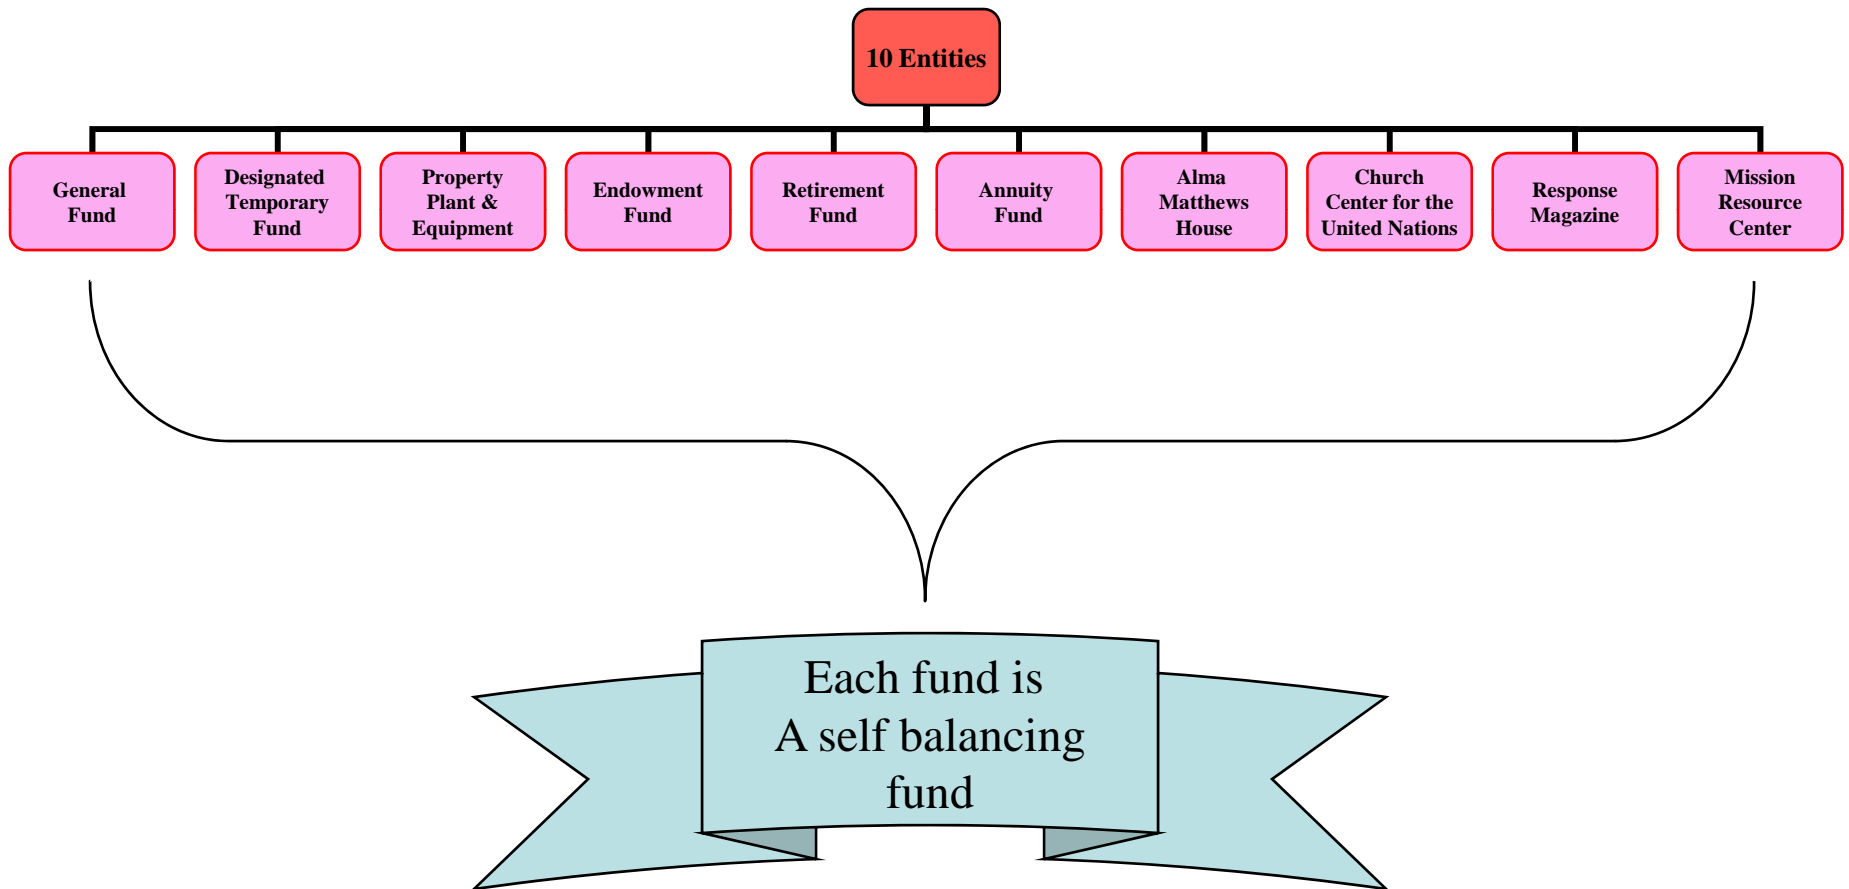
10 Entities

General Fund

Designated Temporary Fund

Property Plant & Equipment

Endowment Fund

Retirement Fund

Annuity Fund

Alma Matthews House

Church Center for the United Nations

Response Magazine

Mission Resource Center

Each fund is
A self balancing
fund